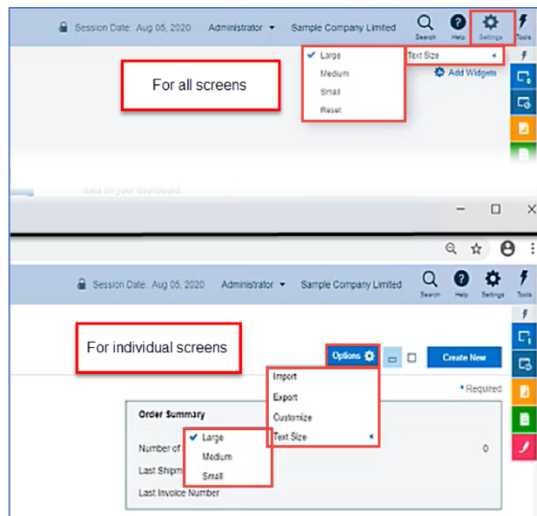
Session Date: Aug 05, 2020 Administrator ▾ Sample Company Limited

Search Help Settings Tools

Text Size

✔ Large

Medium

Small

Reset

Add Widgets

For all screens

data on your dashboard.

Session Date: Aug 05, 2020 Administrator ▾ Sample Company Limited

Search Help Settings Tools

For individual screens

Options

Create New

* Required

Import

Export

Customize

Text Size

Order Summary

Number of

✔ Large

Medium

Small

Last Shipm

0

Last Invoice Number